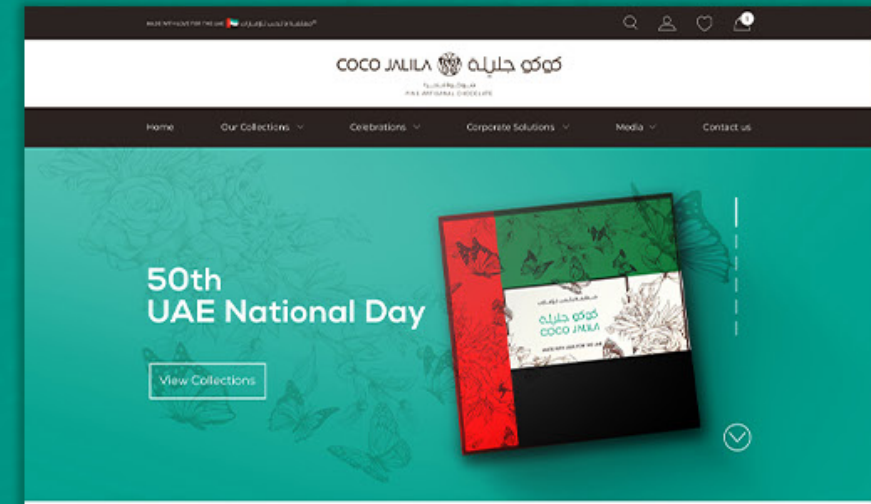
MADE WITH LOVE FOR THE UAE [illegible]

0

COCO JALILA كوكو جليلة

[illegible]
FINE ARTISANAL CHOCOLATE

Home Our Collections Celebrations Corporate Solutions Media Contact us

50th
UAE National Day

View Collections

كوكو جليلة
COCO JALILA
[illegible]